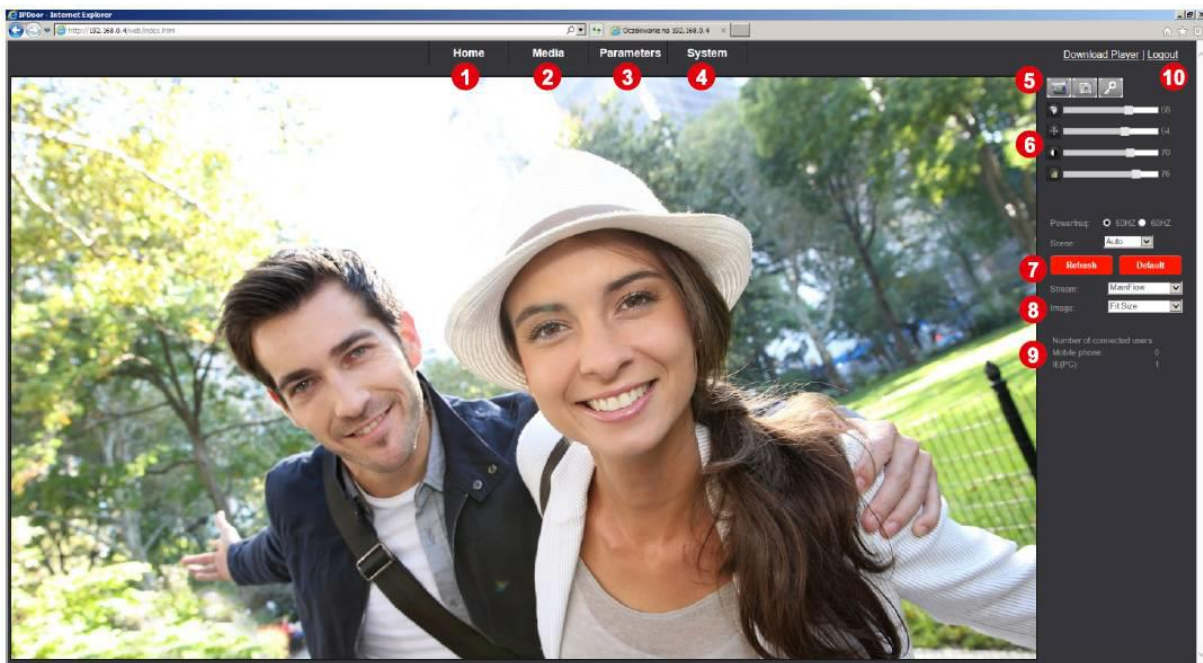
IPDoor - Internet Explorer

http://192.168.0.4/web/index.htm

Oczekiwanie na 192.168.0.4

Home
1
Media
2
Parameters
3
System
4

Download Player | Logout
10

5

6

58
64
70
76

Powerfreq: 50HZ 60HZ
Scene: Auto

7
Refresh
Default

Stream: MainFlow
8
Image: Fit Size

9
Number of connected users
Mobile phone: 0
IE(PC): 1